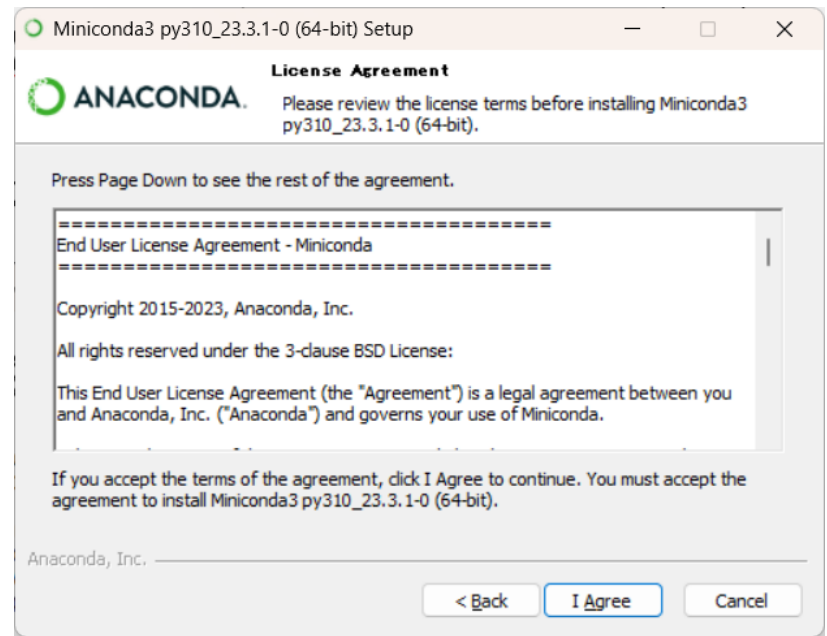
Miniconda3 py310_23.3.1-0 (64-bit) Setup

ANACONDA.

License Agreement

Please review the license terms before installing Miniconda3 py310_23.3.1-0 (64-bit).

Press Page Down to see the rest of the agreement.

======================================
End User License Agreement - Miniconda
======================================

Copyright 2015-2023, Anaconda, Inc.

All rights reserved under the 3-clause BSD License:

This End User License Agreement (the "Agreement") is a legal agreement between you and Anaconda, Inc. ("Anaconda") and governs your use of Miniconda.

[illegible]

If you accept the terms of the agreement, click I Agree to continue. You must accept the agreement to install Miniconda3 py310_23.3.1-0 (64-bit).

Anaconda, Inc.

< Back

I Agree

Cancel